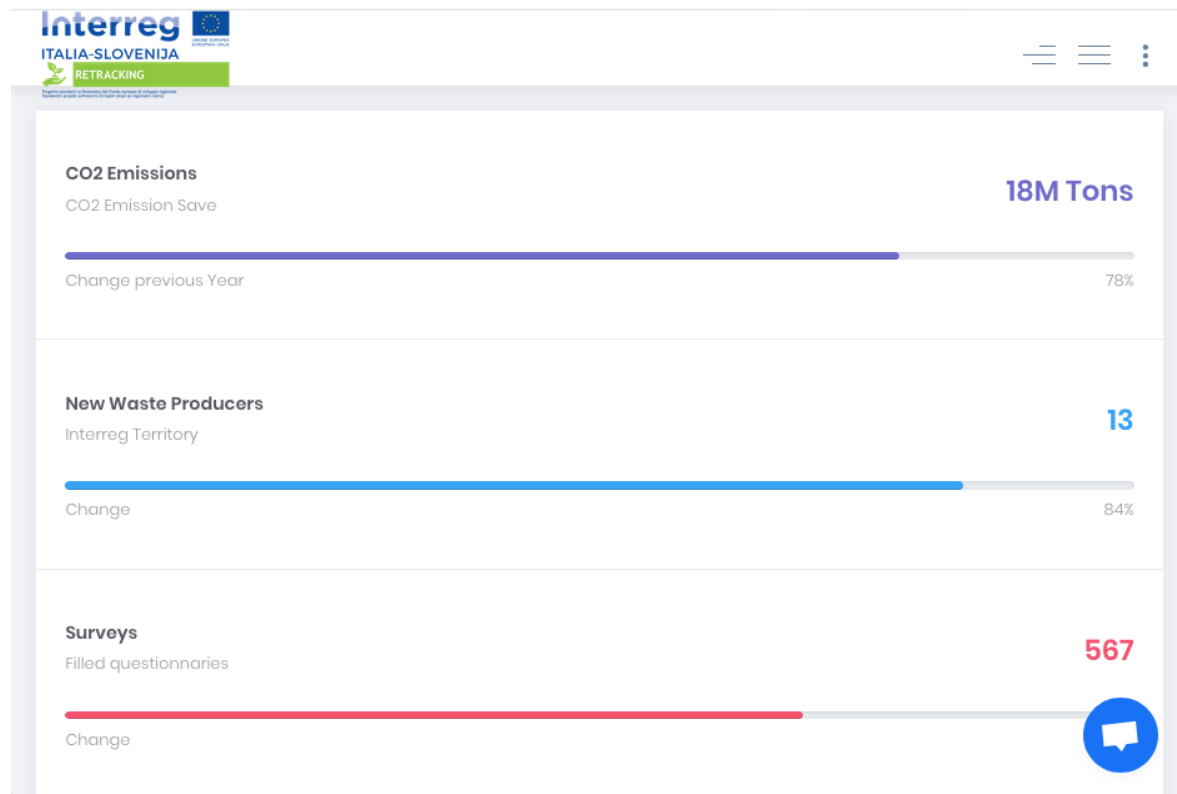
Interreg
UNIONE EUROPEA
EVROPSKA UNIJA
ITALIA-SLOVENIJA
RETRACKING
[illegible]

CO2 Emissions
CO2 Emission Save
18M Tons
Change previous Year
78%

New Waste Producers
Interreg Territory
13
Change
84%

Surveys
Filled questionnaries
567
Change